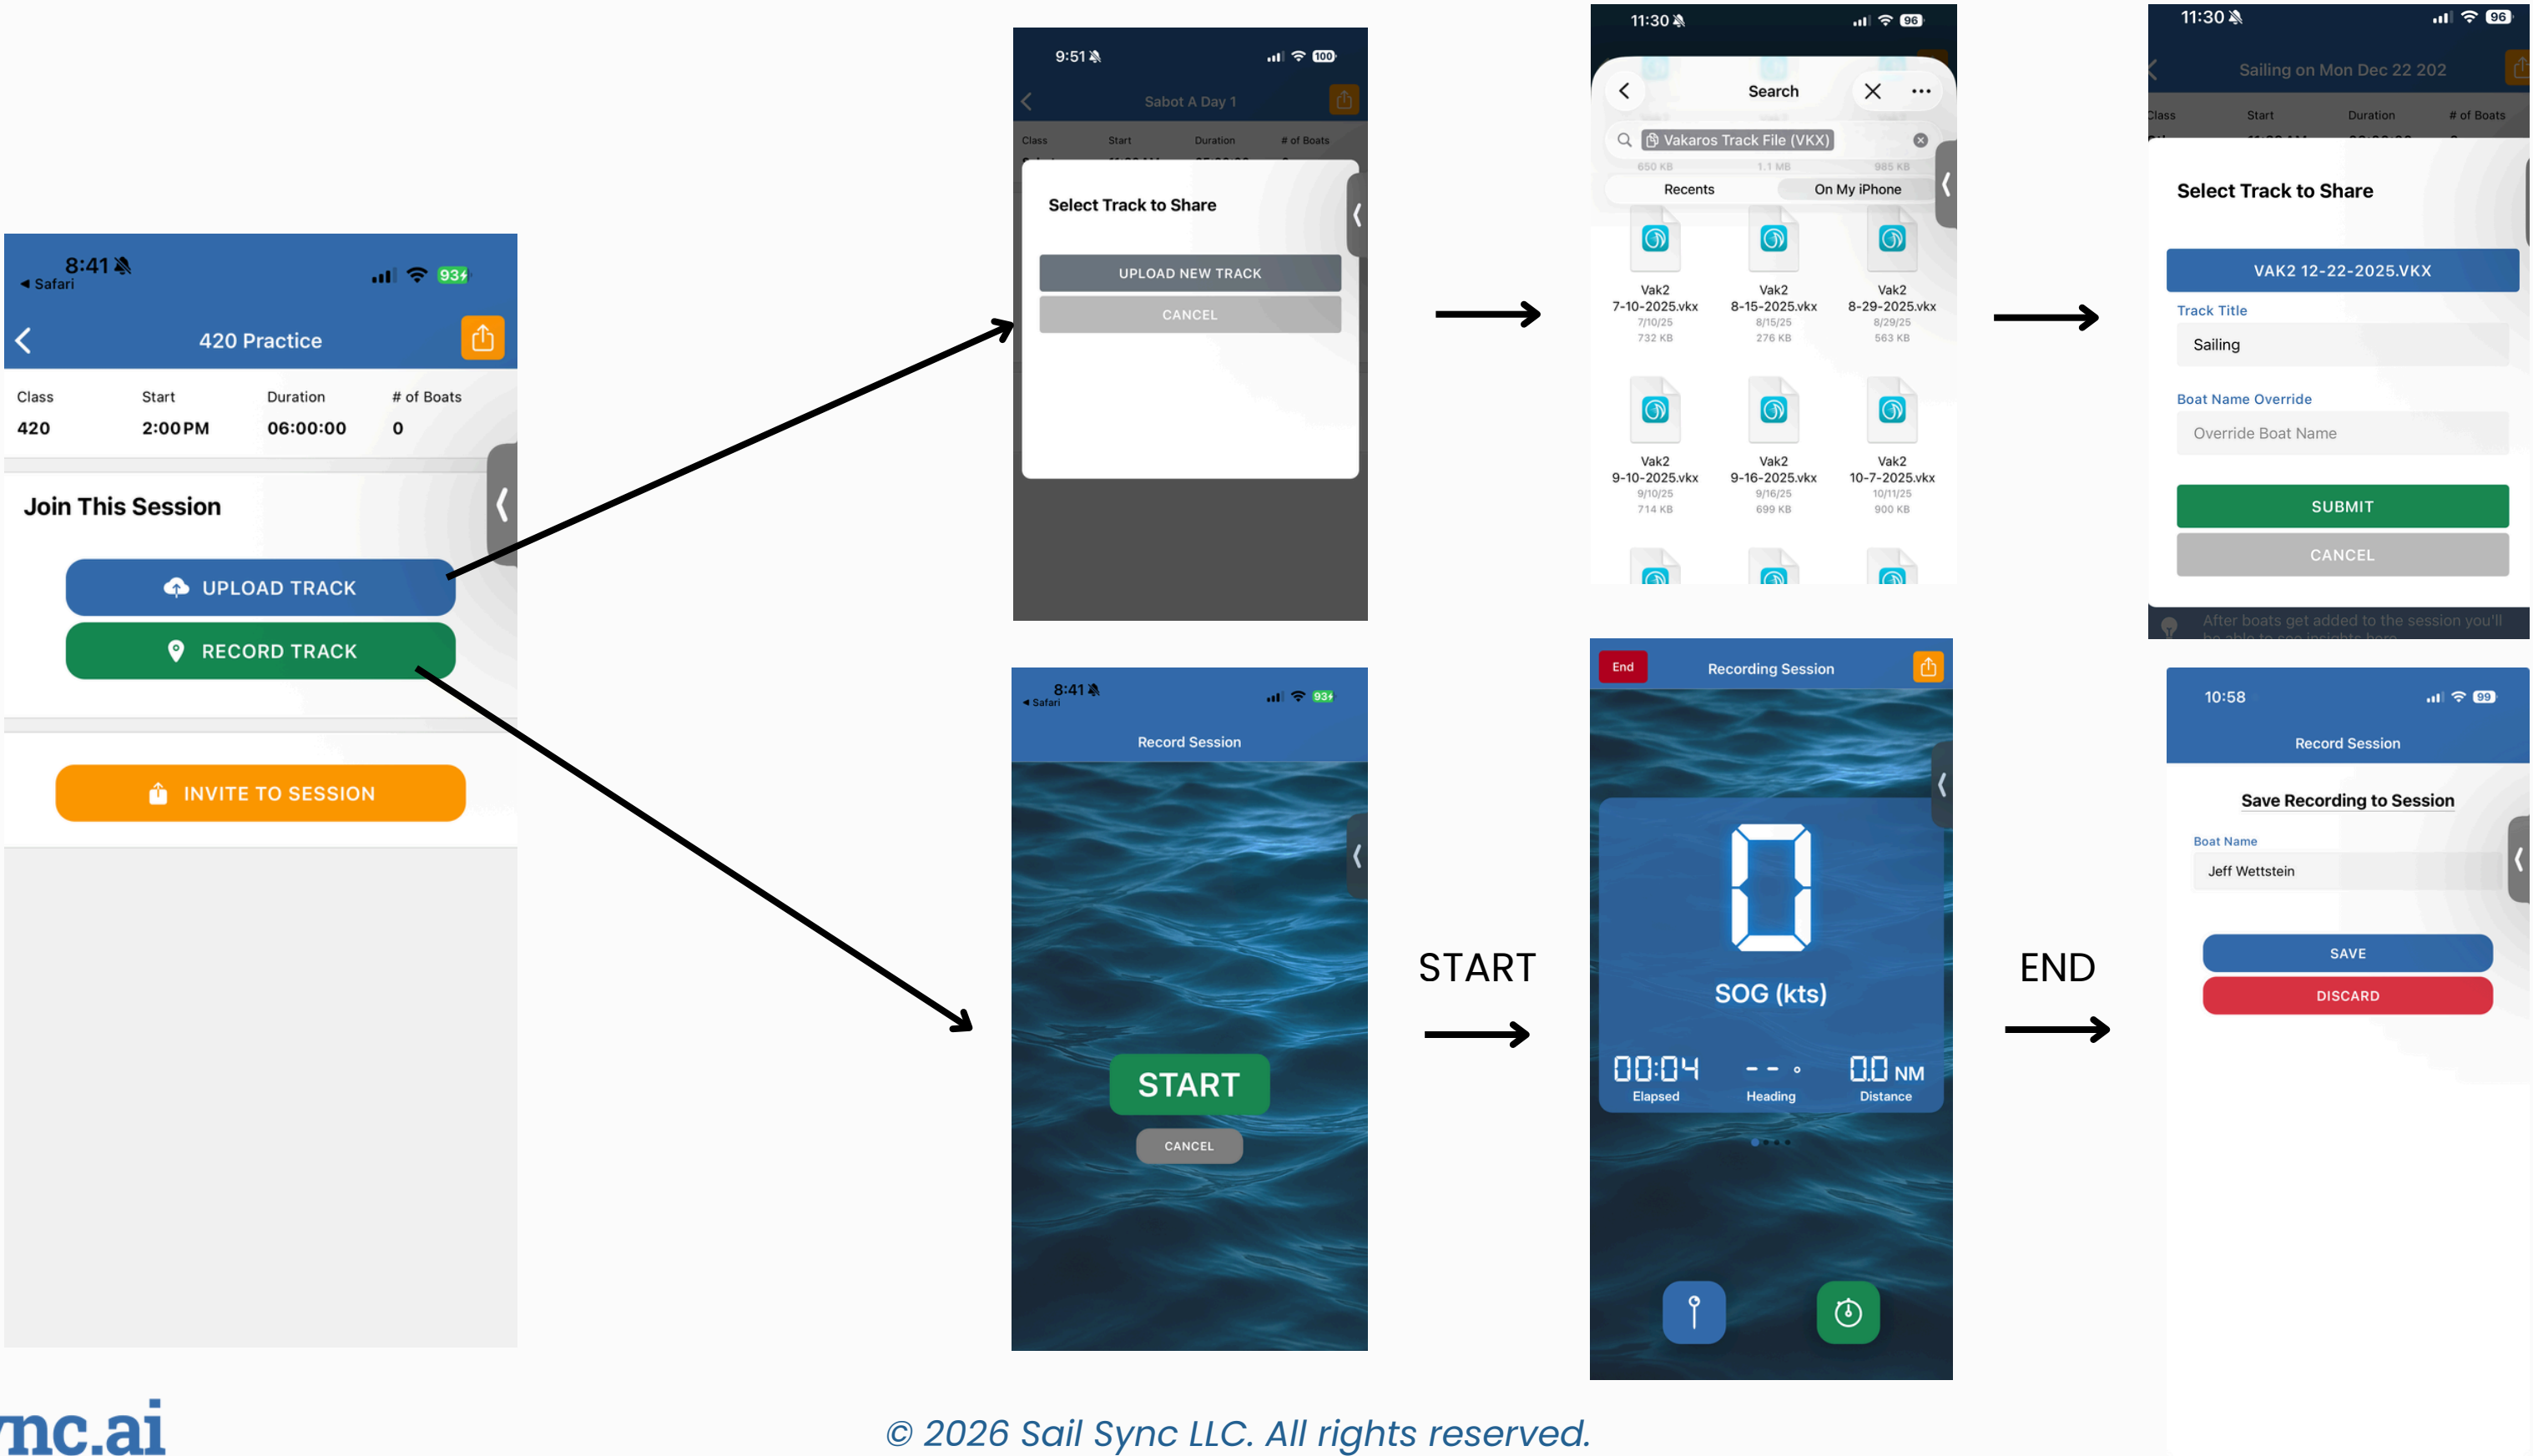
8:41
◀ Safari
93
420 Practice

| Class | Start | Duration | # of Boats |
|---|---|---|---|
| 420 | 2:00 PM | 06:00:00 | 0 |

Join This Session

UPLOAD TRACK

RECORD TRACK

INVITE TO SESSION

9:51
100
Sabot A Day 1
Class Start Duration # of Boats

Select Track to Share

UPLOAD NEW TRACK

CANCEL

11:30
96
Search
Vakaros Track File (VKX)
650 KB 1.1 MB 985 KB
Recents On My iPhone

Vak2 7-10-2025.vkx 7/10/25 732 KB
Vak2 8-15-2025.vkx 8/15/25 276 KB
Vak2 8-29-2025.vkx 8/29/25 563 KB
Vak2 9-10-2025.vkx 9/10/25 714 KB
Vak2 9-16-2025.vkx 9/16/25 699 KB
Vak2 10-7-2025.vkx 10/11/25 900 KB

11:30
96
Sailing on Mon Dec 22 202
Class Start Duration # of Boats

Select Track to Share

VAK2 12-22-2025.VKX

Track Title
Sailing

Boat Name Override
Override Boat Name

SUBMIT

CANCEL

After boats get added to the session you'll

8:41
◀ Safari
93
Record Session

START

CANCEL

START

End
Recording Session

0
SOG (kts)

00:04 Elapsed
- - ° Heading
0.0 NM Distance

END

10:58
99
Record Session

Save Recording to Session

Boat Name
Jeff Wettstein

SAVE

DISCARD

mc.ai

© 2026 Sail Sync LLC. All rights reserved.